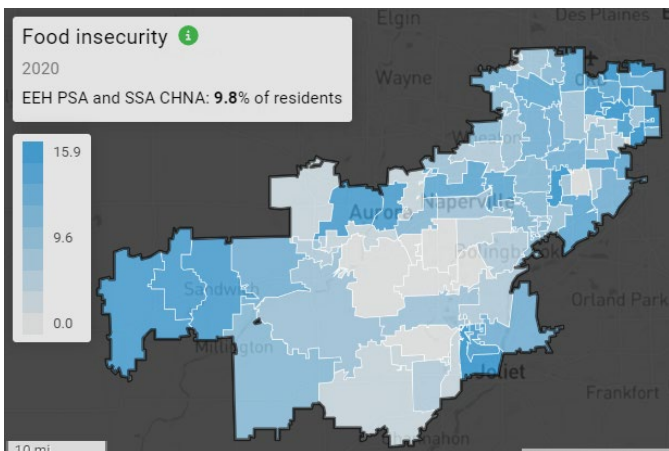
Food insecurity
2020
EEH PSA and SSA CHNA: **9.8**% of residents

15.9
9.6
0.0

Elgin
Des Plaines
Wayne
Wheaton
Aurora
Naperville
Bolingbrook
Sandwich
Orland Park
Millington
Joliet
Frankfort
Minooka
Channahon
10 mi